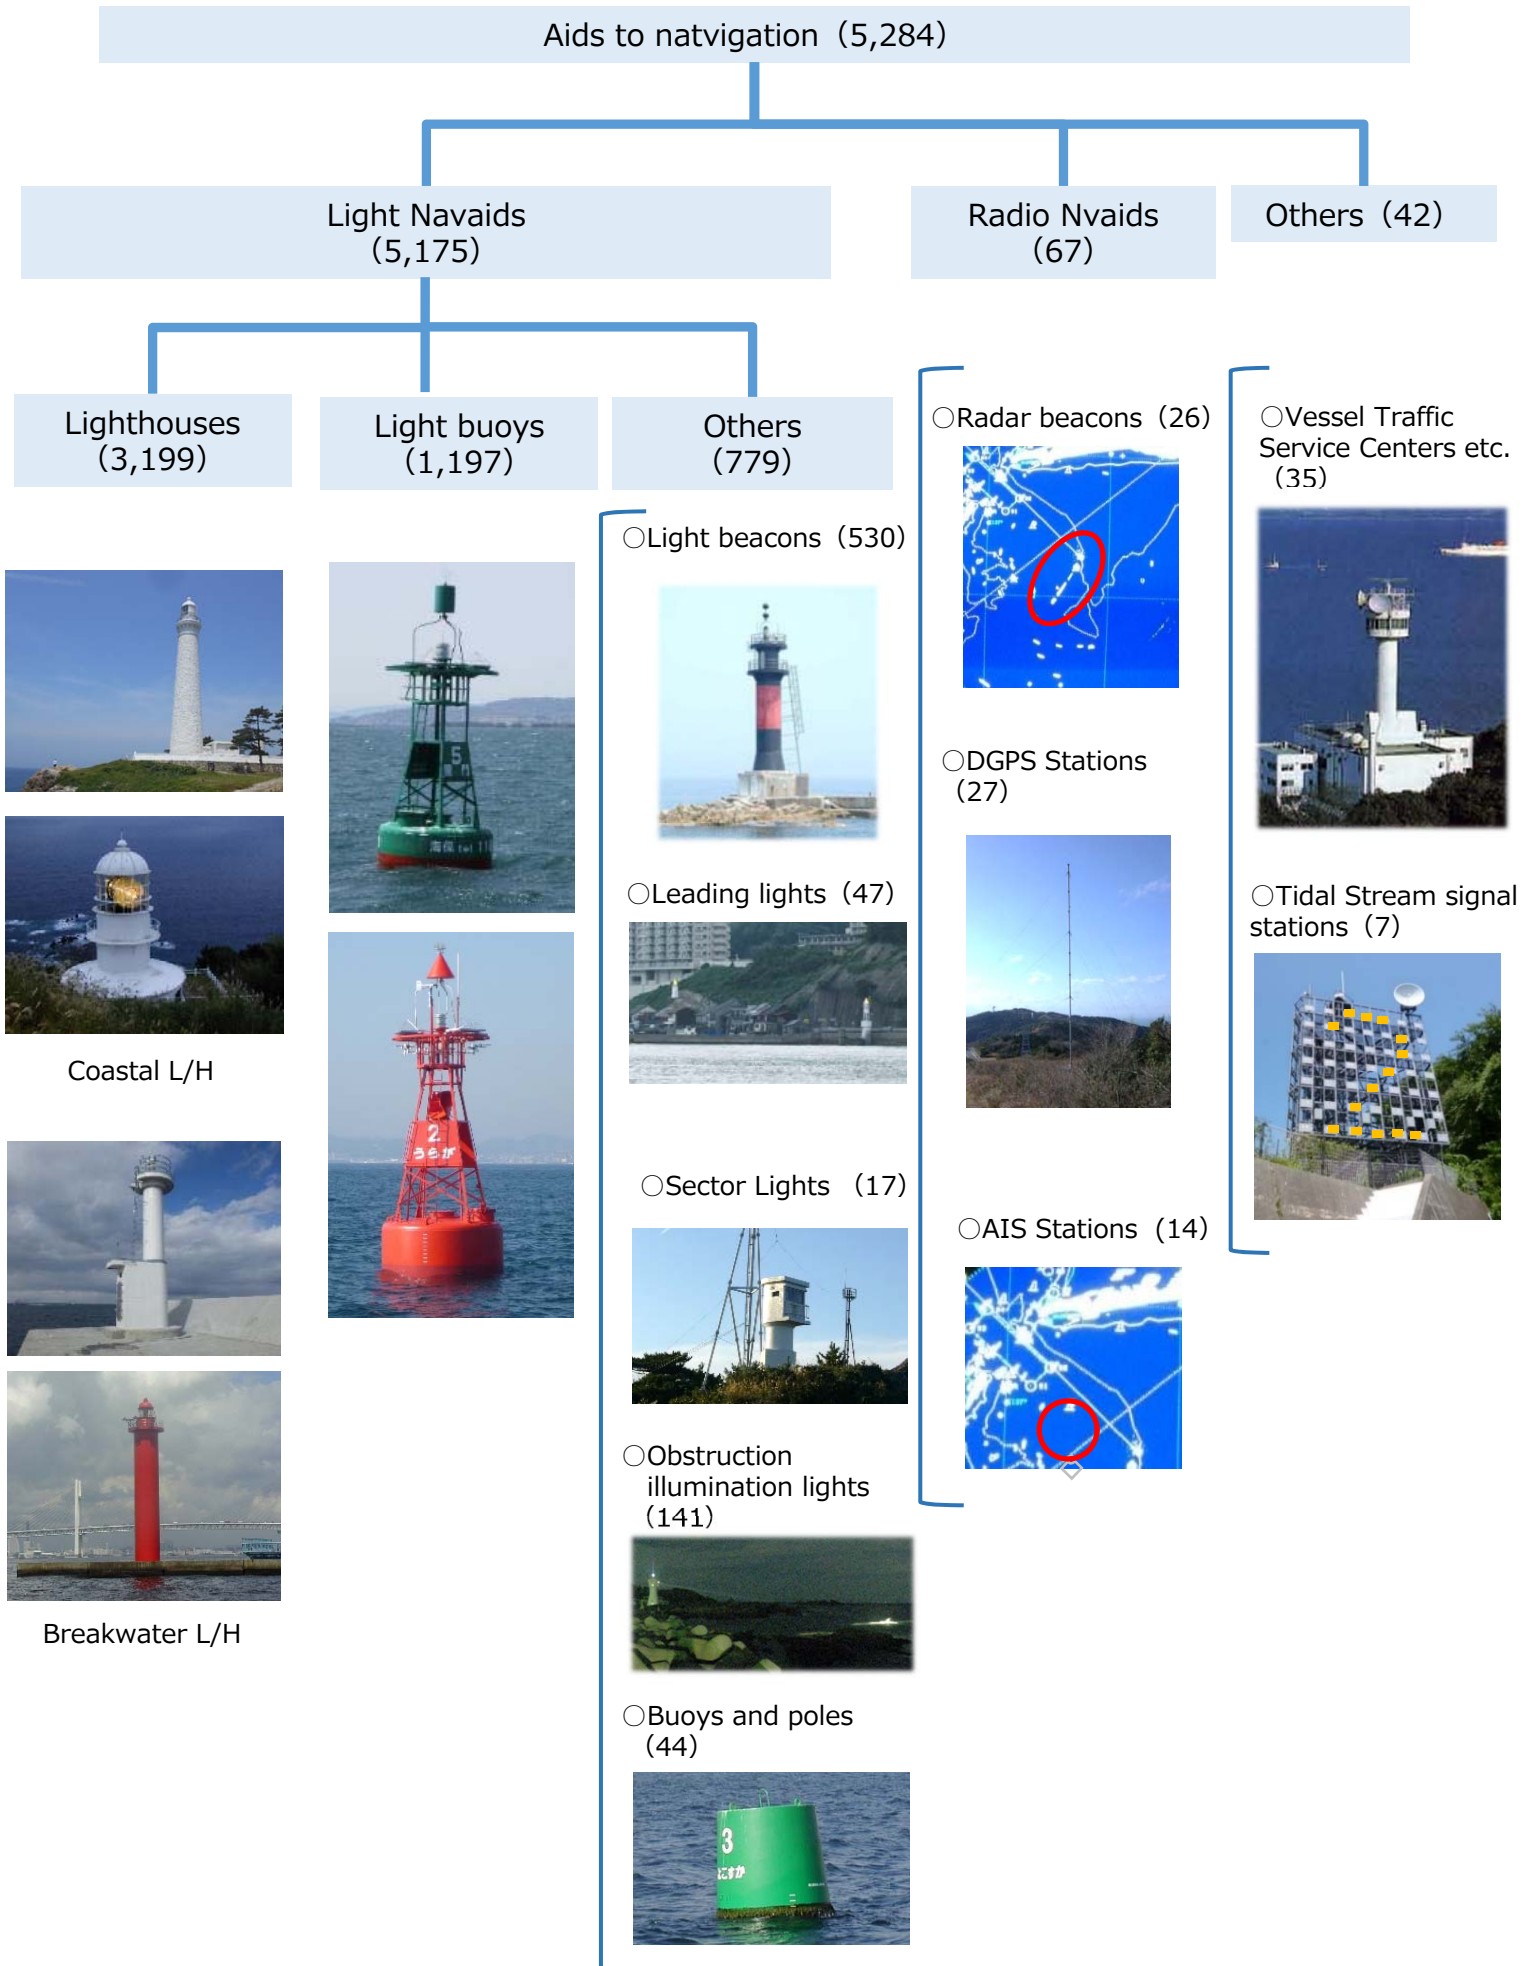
Aids to natvigation（5,284）

Light Navaids（5,175）

Radio Nvaids（67）

Others（42）

Lighthouses（3,199）

Light buoys（1,197）

Others（779）

○Light beacons（530）

○Radar beacons（26）

○Vessel Traffic Service Centers etc.（35）

Coastal L/H

○Leading lights（47）

○DGPS Stations（27）

○Tidal Stream signal stations（7）

○Sector Lights （17）

○AIS Stations（14）

○Obstruction illumination lights（141）

Breakwater L/H

○Buoys and poles（44）